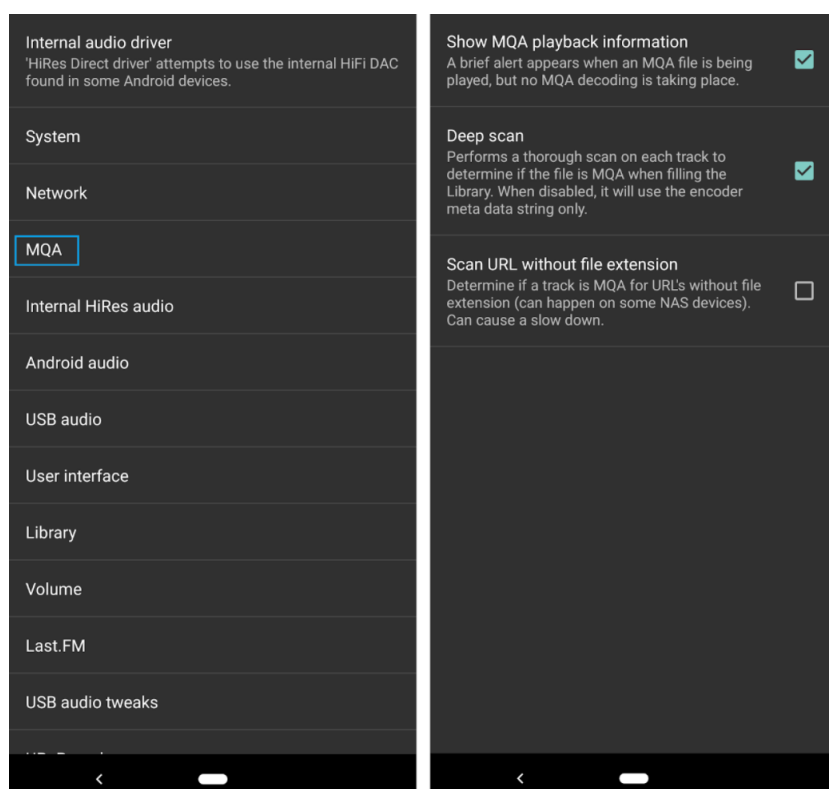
Internal audio driver
'HiRes Direct driver' attempts to use the internal HiFi DAC found in some Android devices.

System

Network

MQA

Internal HiRes audio

Android audio

USB audio

User interface

Library

Volume

Last.FM

USB audio tweaks

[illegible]

<

Show MQA playback information
A brief alert appears when an MQA file is being played, but no MQA decoding is taking place.

Deep scan
Performs a thorough scan on each track to determine if the file is MQA when filling the Library. When disabled, it will use the encoder meta data string only.

Scan URL without file extension
Determine if a track is MQA for URL's without file extension (can happen on some NAS devices). Can cause a slow down.

<